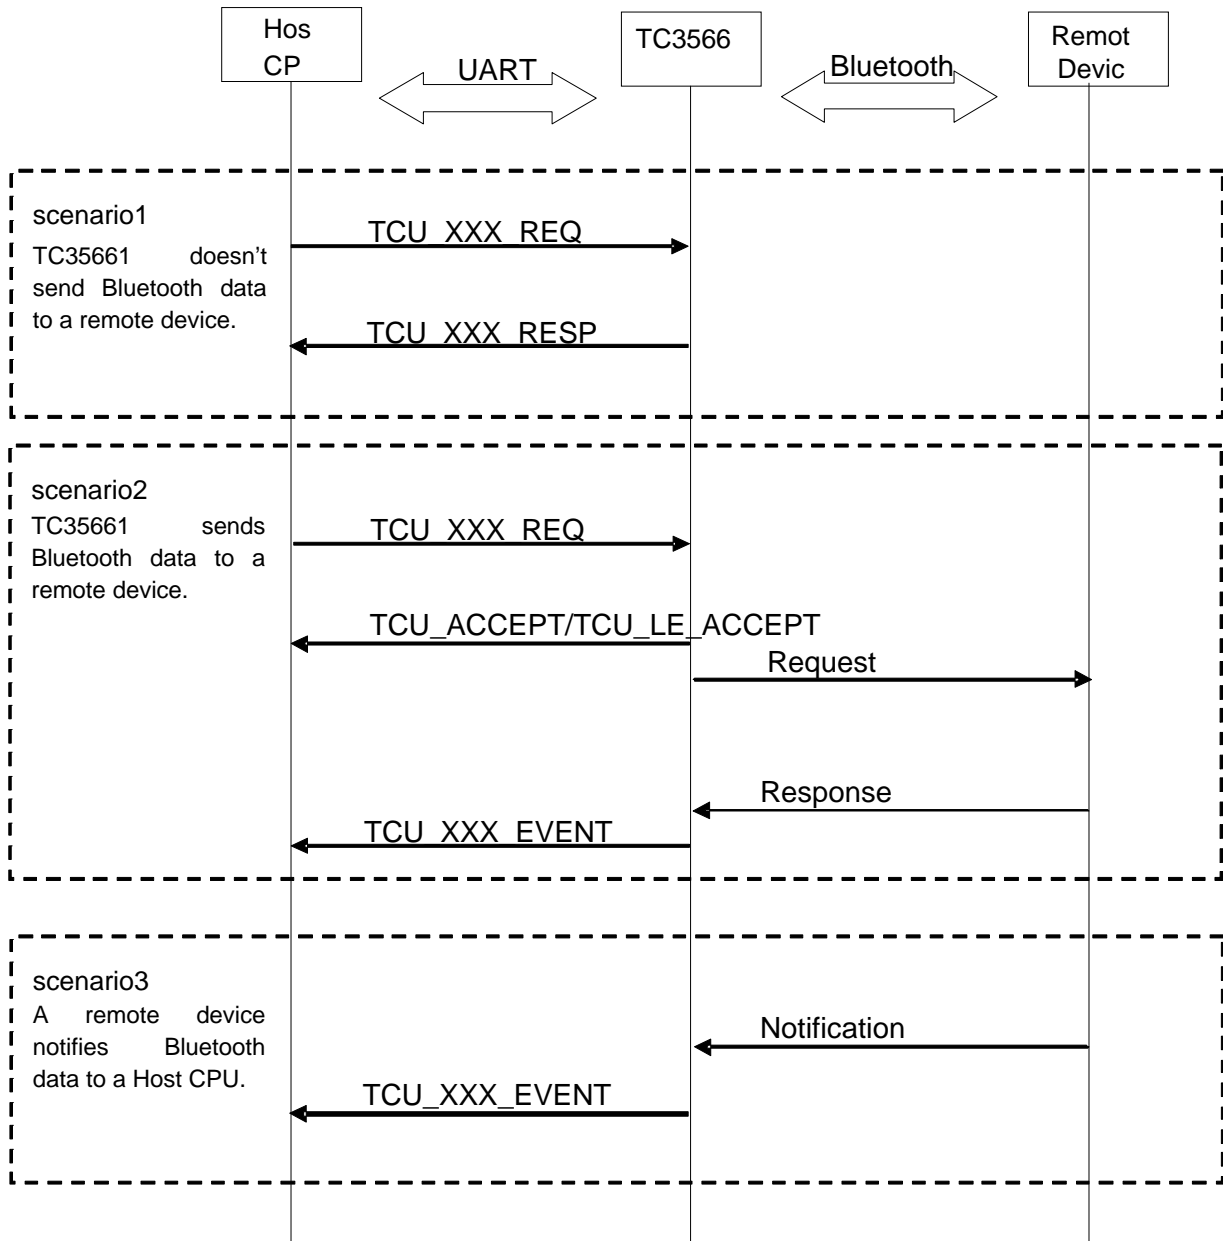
Hos CP

UART

TC3566

Bluetooth

Remot Devic

scenario1

TC35661 doesn't send Bluetooth data to a remote device.

TCU_XXX_REQ

TCU_XXX_RESP

scenario2

TC35661 sends Bluetooth data to a remote device.

TCU_XXX_REQ

TCU_ACCEPT/TCU_LE_ACCEPT

Request

Response

TCU_XXX_EVENT

scenario3

A remote device notifies Bluetooth data to a Host CPU.

Notification

TCU_XXX_EVENT